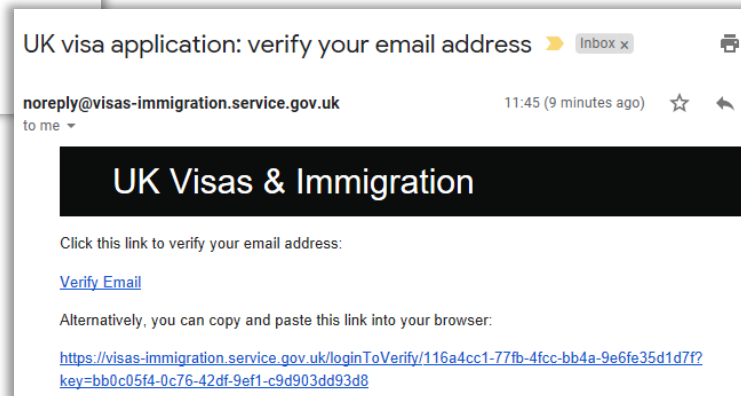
UK visa application: verify your email address Inbox ×

noreply@visas-immigration.service.gov.uk 11:45 (9 minutes ago)

to me

UK Visas & Immigration

Click this link to verify your email address:

Verify Email

Alternatively, you can copy and paste this link into your browser:

https://visas-immigration.service.gov.uk/loginToVerify/116a4cc1-77fb-4fcc-bb4a-9e6fe35d1d7f?key=bb0c05f4-0c76-42df-9ef1-c9d903dd93d8